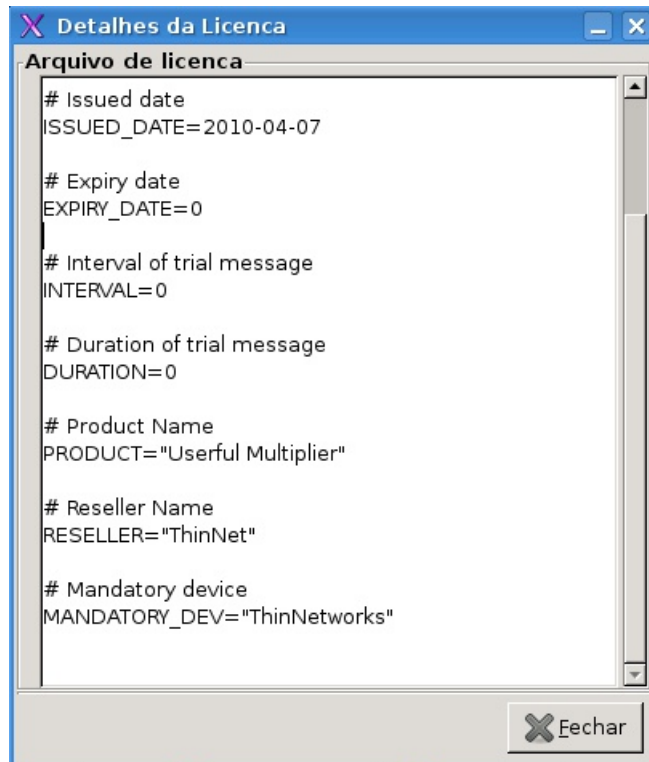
Detalhes da Licenca

Arquivo de licenca

# Issued date
ISSUED_DATE=2010-04-07

# Expiry date
EXPIRY_DATE=0

# Interval of trial message
INTERVAL=0

# Duration of trial message
DURATION=0

# Product Name
PRODUCT="Userful Multiplier"

# Reseller Name
RESELLER="ThinNet"

# Mandatory device
MANDATORY_DEV="ThinNetworks"

Fechar